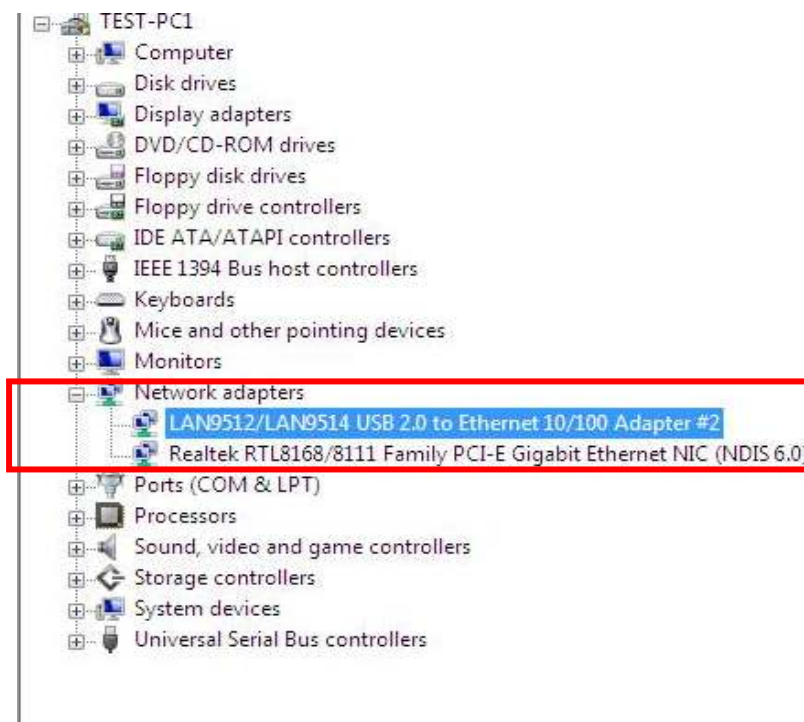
TEST-PC1
Computer
Disk drives
Display adapters
DVD/CD-ROM drives
Floppy disk drives
Floppy drive controllers
IDE ATA/ATAPI controllers
IEEE 1394 Bus host controllers
Keyboards
Mice and other pointing devices
Monitors
Network adapters
LAN9512/LAN9514 USB 2.0 to Ethernet 10/100 Adapter #2
Realtek RTL8168/8111 Family PCI-E Gigabit Ethernet NIC (NDIS 6.0)
Ports (COM & LPT)
Processors
Sound, video and game controllers
Storage controllers
System devices
Universal Serial Bus controllers